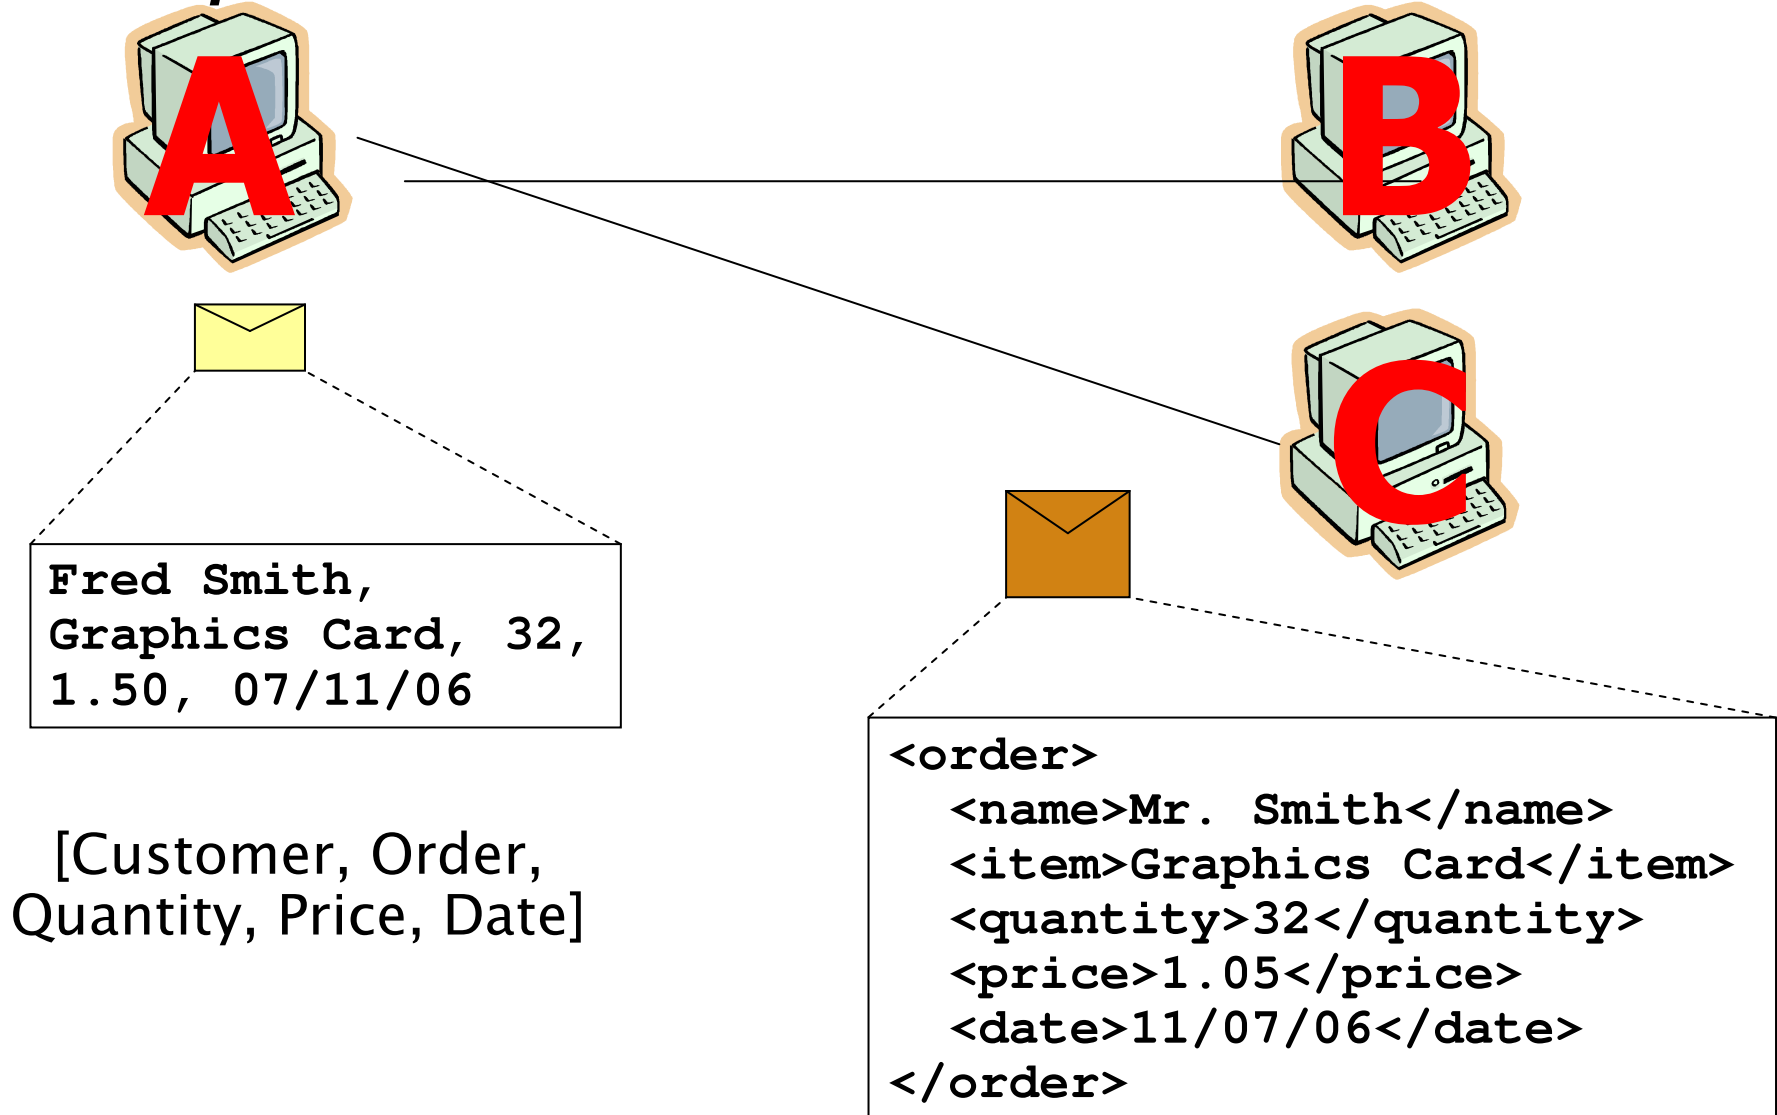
A

B

C

Fred Smith,
Graphics Card, 32,
1.50, 07/11/06

[Customer, Order, Quantity, Price, Date]

<order>
<name>Mr. Smith</name>
<item>Graphics Card</item>
<quantity>32</quantity>
<price>1.05</price>
<date>11/07/06</date>
</order>